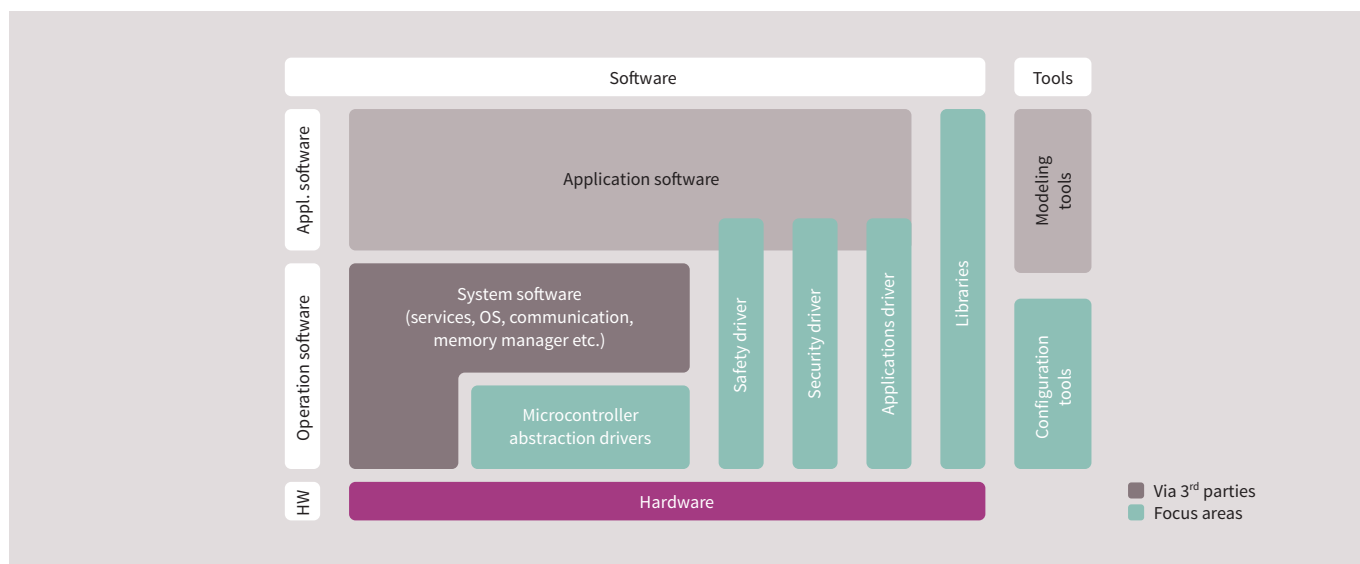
Software

Tools

Appl. software

Application software

Operation software

System software (services, OS, communication, memory manager etc.)

Microcontroller abstraction drivers

Safety driver

Security driver

Applications driver

Libraries

Modeling tools

Configuration tools

HW

Hardware

Via 3$^{rd}$ parties
Focus areas